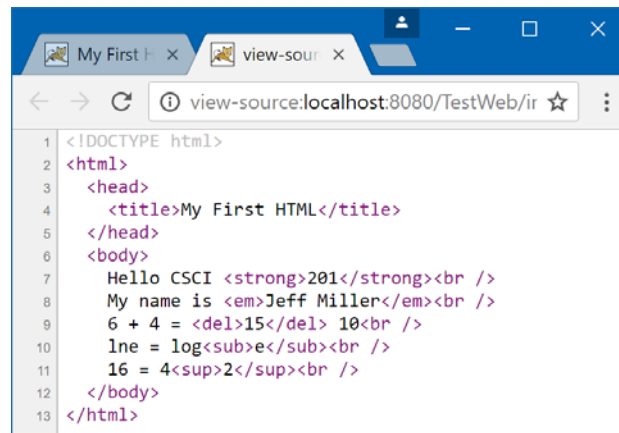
My First H ×
view-sour ×
view-source:localhost:8080/TestWeb/ir

1 <!DOCTYPE html>
2 <html>
3 <head>
4 <title>My First HTML</title>
5 </head>
6 <body>
7 Hello CSCI <strong>201</strong><br />
8 My name is <em>Jeff Miller</em><br />
9 6 + 4 = <del>15</del> 10<br />
10 lne = log<sub>e</sub><br />
11 16 = 4<sup>2</sup><br />
12 </body>
13 </html>